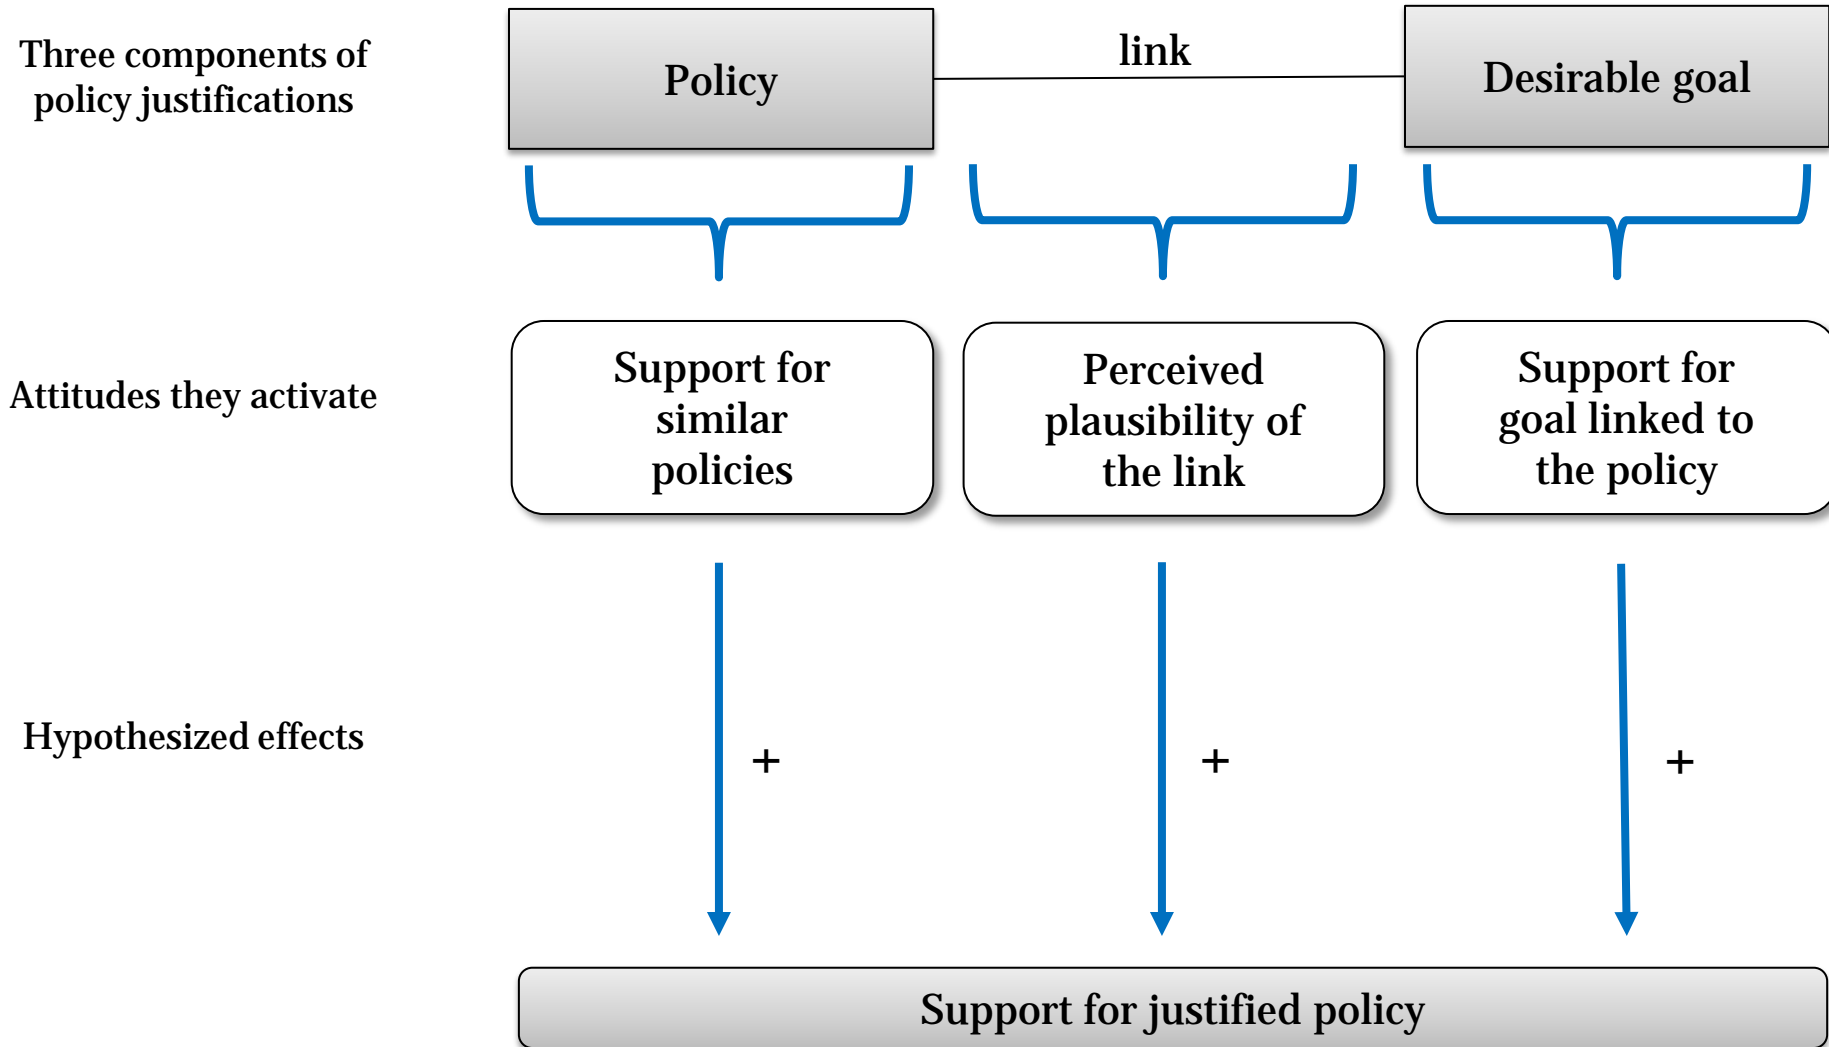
Three components of policy justifications

Policy

link

Desirable goal

Attitudes they activate

Support for similar policies

Perceived plausibility of the link

Support for goal linked to the policy

Hypothesized effects

+

+

+

Support for justified policy